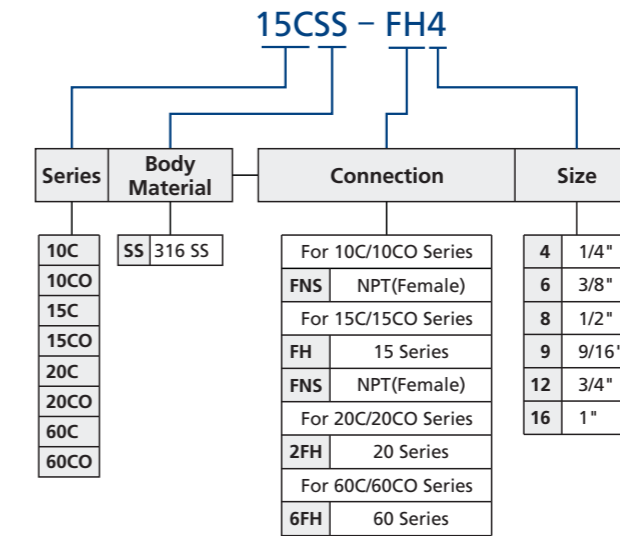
15CSS – FH4

| Series |
|---|
| 10C |
| 10CO |
| 15C |
| 15CO |
| 20C |
| 20CO |
| 60C |
| 60CO |

| Body Material | |
|---|---|
| SS | 316 SS |

| Connection | |
|---|---|
| For 10C/10CO Series | |
| FNS | NPT(Female) |
| For 15C/15CO Series | |
| FH | 15 Series |
| FNS | NPT(Female) |
| For 20C/20CO Series | |
| 2FH | 20 Series |
| For 60C/60CO Series | |
| 6FH | 60 Series |

| Size | |
|---|---|
| 4 | 1/4" |
| 6 | 3/8" |
| 8 | 1/2" |
| 9 | 9/16' |
| 12 | 3/4" |
| 16 | 1" |